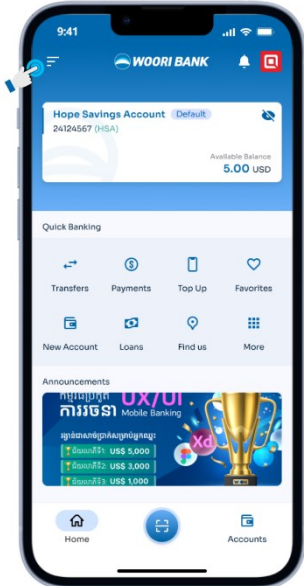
9:41

WOORI BANK

Hope Savings Account Default
24124567 (HSA)

Available Balance
5.00 USD

Quick Banking

Transfers
Payments
Top Up
Favorites
New Account
Loans
Find us
More

Announcements

UX/UI
ការរចនា
Mobile Banking
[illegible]
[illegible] US$ 5,000
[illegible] US$ 3,000
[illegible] US$ 1,000
Xd

Home
Accounts